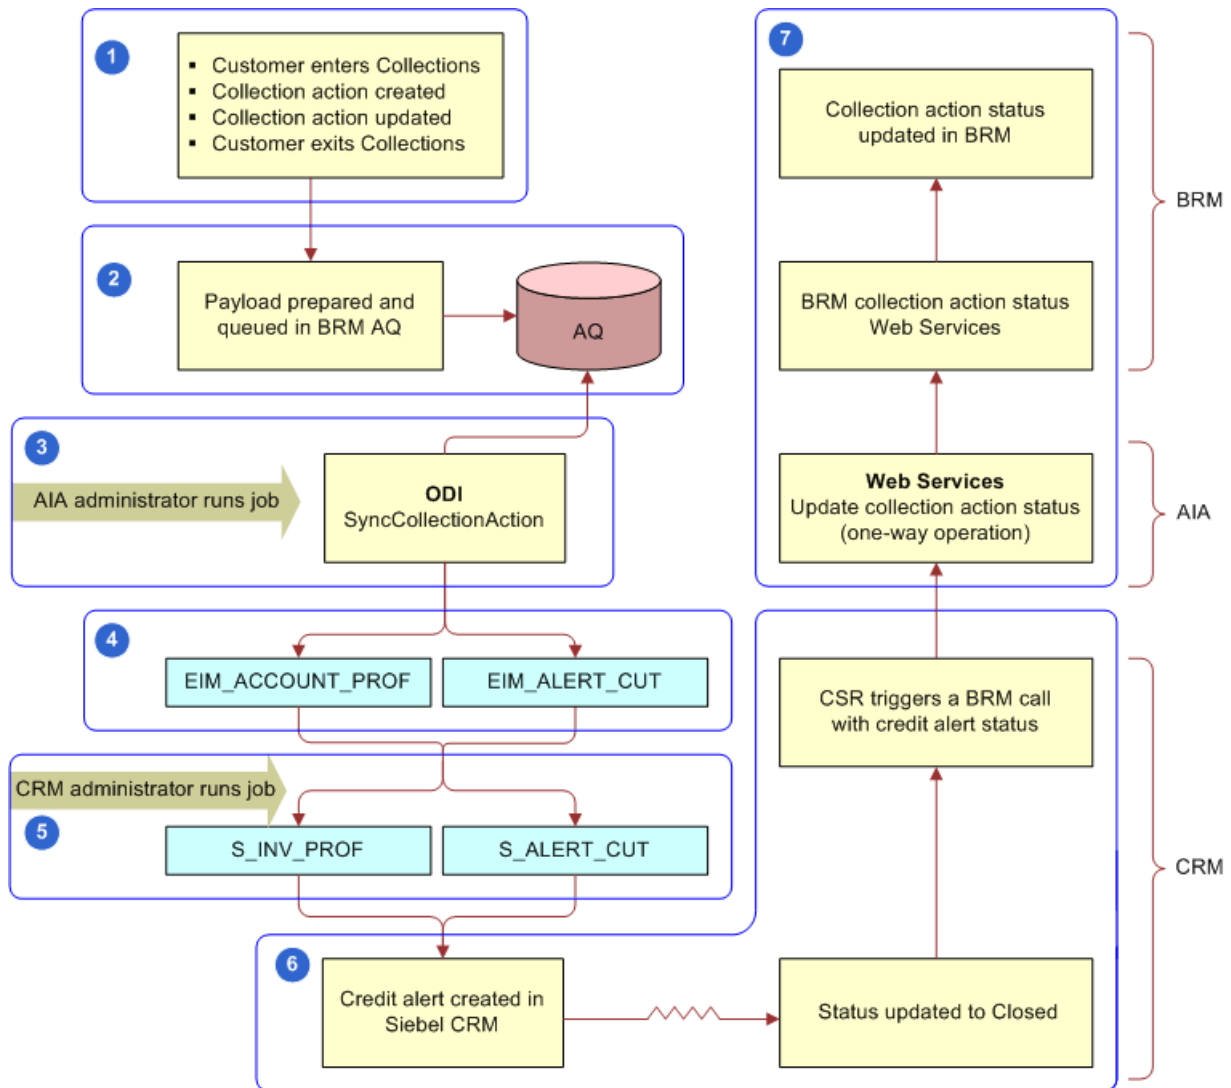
1

- Customer enters Collections
- Collection action created
- Collection action updated
- Customer exits Collections

2

Payload prepared and queued in BRM AQ

AQ

3

AIA administrator runs job

ODI
SyncCollectionAction

4

EIM_ACCOUNT_PROF

EIM_ALERT_CUT

CRM administrator runs job

5

S_INV_PROF

S_ALERT_CUT

6

Credit alert created in Siebel CRM

Status updated to Closed

7

Collection action status updated in BRM

BRM collection action status Web Services

Web Services
Update collection action status (one-way operation)

CSR triggers a BRM call with credit alert status

BRM

AIA

CRM